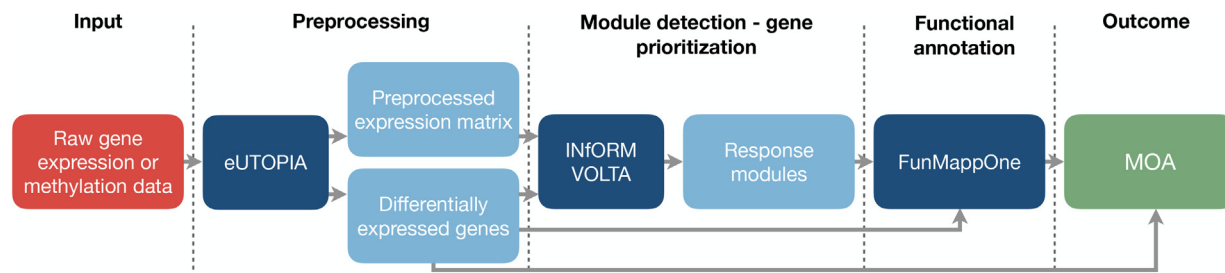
Input

Preprocessing

Module detection - gene prioritization

Functional annotation

Outcome

Raw gene expression or methylation data

eUTOPIA

Preprocessed expression matrix

Differentially expressed genes

INfORM VOLTA

Response modules

FunMappOne

MOA